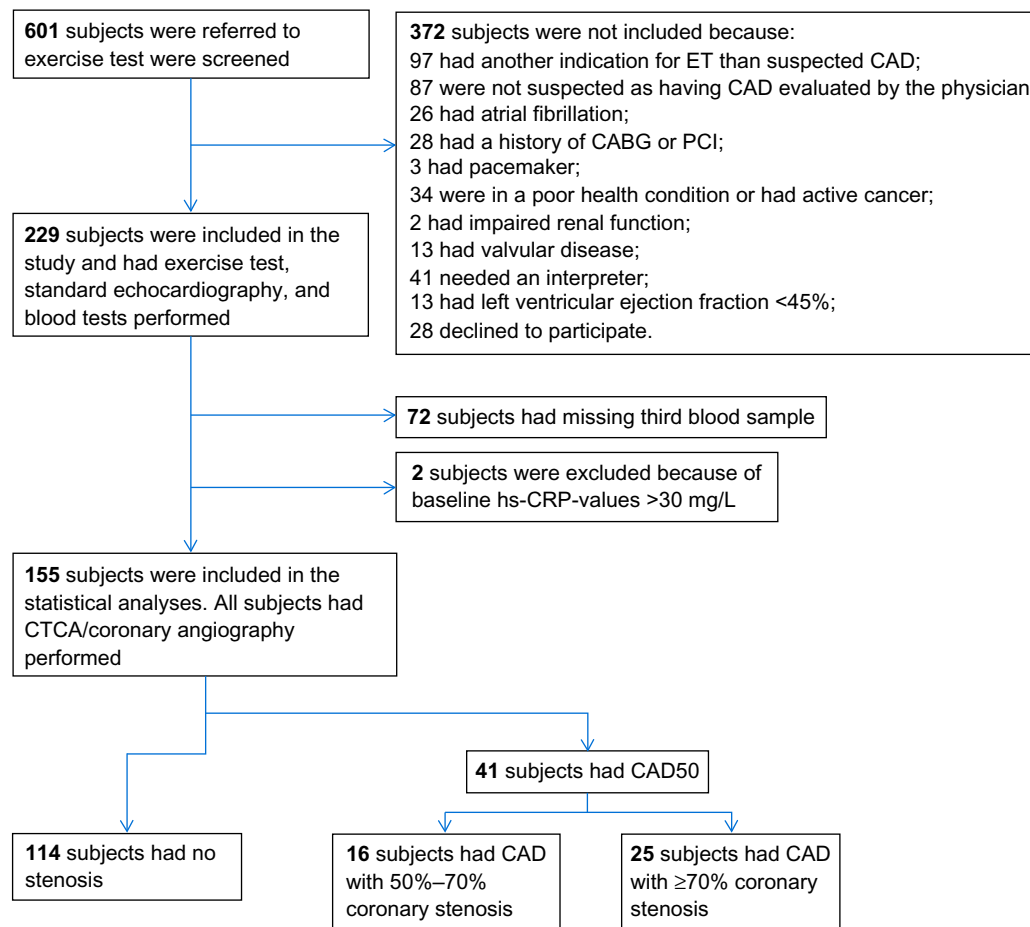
**601** subjects were referred to exercise test were screened

**372** subjects were not included because:
97 had another indication for ET than suspected CAD;
87 were not suspected as having CAD evaluated by the physician
26 had atrial fibrillation;
28 had a history of CABG or PCI;
3 had pacemaker;
34 were in a poor health condition or had active cancer;
2 had impaired renal function;
13 had valvular disease;
41 needed an interpreter;
13 had left ventricular ejection fraction <45%;
28 declined to participate.

**229** subjects were included in the study and had exercise test, standard echocardiography, and blood tests performed

**72** subjects had missing third blood sample

**2** subjects were excluded because of baseline hs-CRP-values >30 mg/L

**155** subjects were included in the statistical analyses. All subjects had CTCA/coronary angiography performed

**41** subjects had CAD50

**114** subjects had no stenosis

**16** subjects had CAD with 50%–70% coronary stenosis

**25** subjects had CAD with ≥70% coronary stenosis